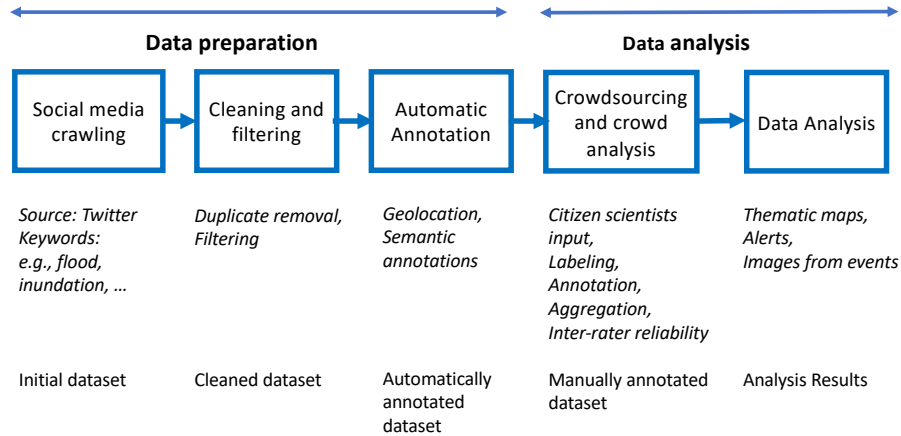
Data preparation

Data analysis

Social media crawling

Cleaning and filtering

Automatic Annotation

Crowdsourcing and crowd analysis

Data Analysis

Source: Twitter
Keywords:
e.g., flood, inundation, …

Duplicate removal, Filtering

Geolocation, Semantic annotations

Citizen scientists input,
Labeling,
Annotation,
Aggregation,
Inter-rater reliability

Thematic maps,
Alerts,
Images from events

Initial dataset

Cleaned dataset

Automatically annotated dataset

Manually annotated dataset

Analysis Results